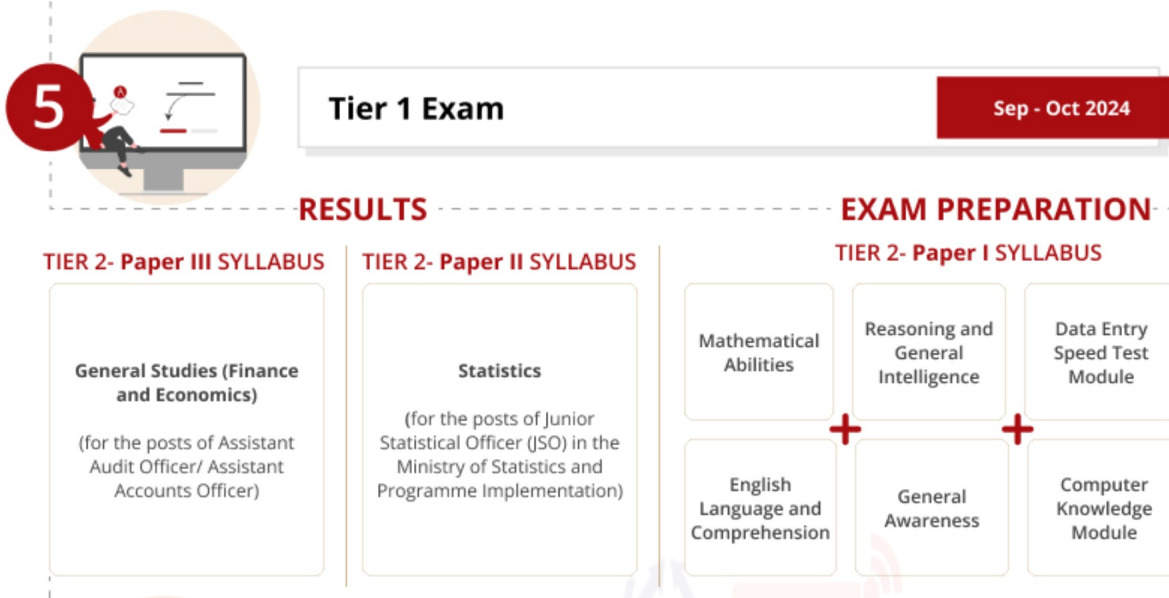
5

Tier 1 Exam

Sep - Oct 2024

RESULTS

EXAM PREPARATION

TIER 2- Paper III SYLLABUS

General Studies (Finance and Economics)

(for the posts of Assistant Audit Officer/ Assistant Accounts Officer)

TIER 2- Paper II SYLLABUS

Statistics

(for the posts of Junior Statistical Officer (JSO) in the Ministry of Statistics and Programme Implementation)

TIER 2- Paper I SYLLABUS

Mathematical Abilities

Reasoning and General Intelligence

Data Entry Speed Test Module

+

+

English Language and Comprehension

General Awareness

Computer Knowledge Module